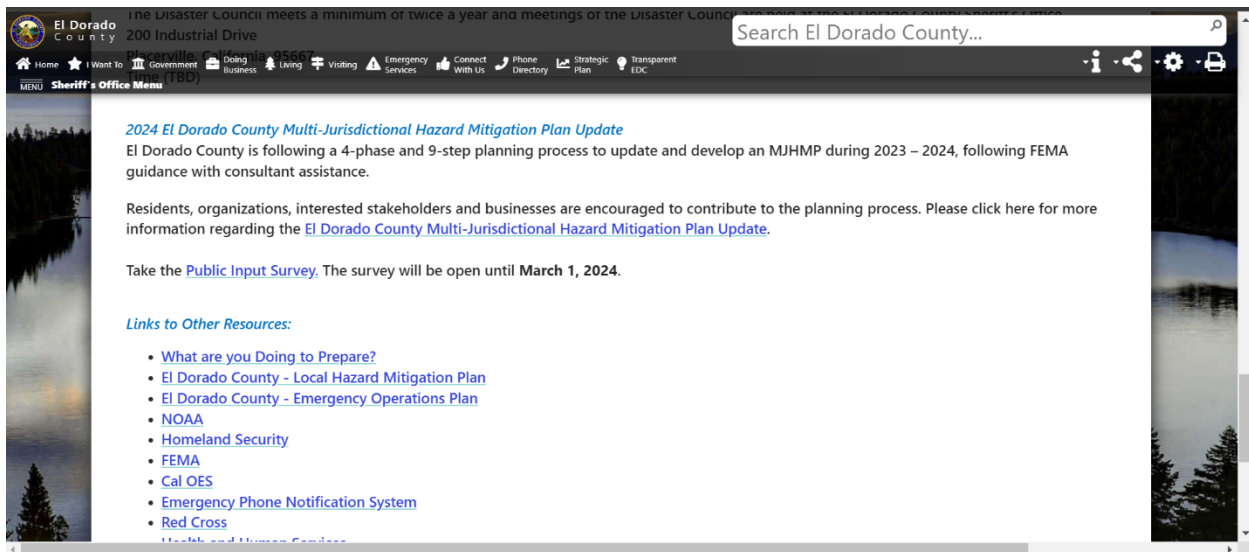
El Dorado
County

The Disaster Council meets a minimum of twice a year and meetings of the Disaster Council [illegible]
200 Industrial Drive
Placerville, California 95667
Time (TBD)

Search El Dorado County...

Home I Want To Government Doing Business Living Visiting Emergency Services Connect With Us Phone Directory Strategic Plan Transparent EDC

MENU Sheriff's Office Menu

*2024 El Dorado County Multi-Jurisdictional Hazard Mitigation Plan Update*
El Dorado County is following a 4-phase and 9-step planning process to update and develop an MJHMP during 2023 – 2024, following FEMA guidance with consultant assistance.

Residents, organizations, interested stakeholders and businesses are encouraged to contribute to the planning process. Please click here for more information regarding the El Dorado County Multi-Jurisdictional Hazard Mitigation Plan Update.

Take the Public Input Survey. The survey will be open until **March 1, 2024**.

*Links to Other Resources:*

- What are you Doing to Prepare?
- El Dorado County - Local Hazard Mitigation Plan
- El Dorado County - Emergency Operations Plan
- NOAA
- Homeland Security
- FEMA
- Cal OES
- Emergency Phone Notification System
- Red Cross
- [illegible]